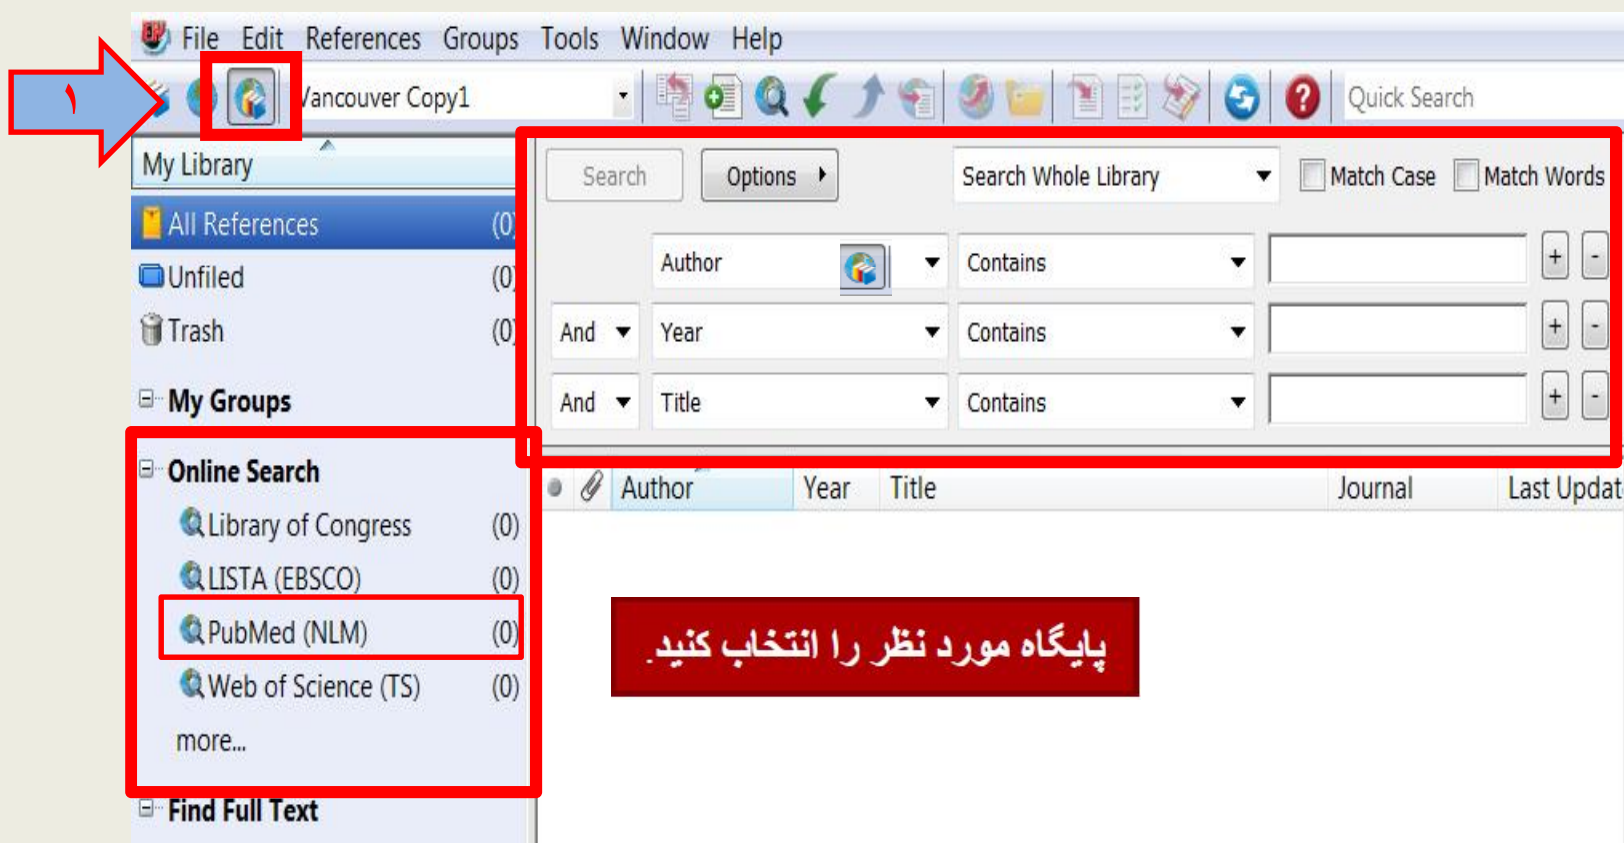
File Edit References Groups Tools Window Help

١

Vancouver Copy1

Quick Search

My Library

All References (0)
Unfiled (0)
Trash (0)

My Groups

Online Search
Library of Congress (0)
LISTA (EBSCO) (0)
PubMed (NLM) (0)
Web of Science (TS) (0)
more...

Find Full Text

Search Options Search Whole Library Match Case Match Words

| | Author | Contains | | + | - |
|---|---|---|---|---|---|
| And | Year | Contains | | + | - |
| And | Title | Contains | | + | - |

Author Year Title Journal Last Updat

پایگاه مورد نظر را انتخاب کنید.